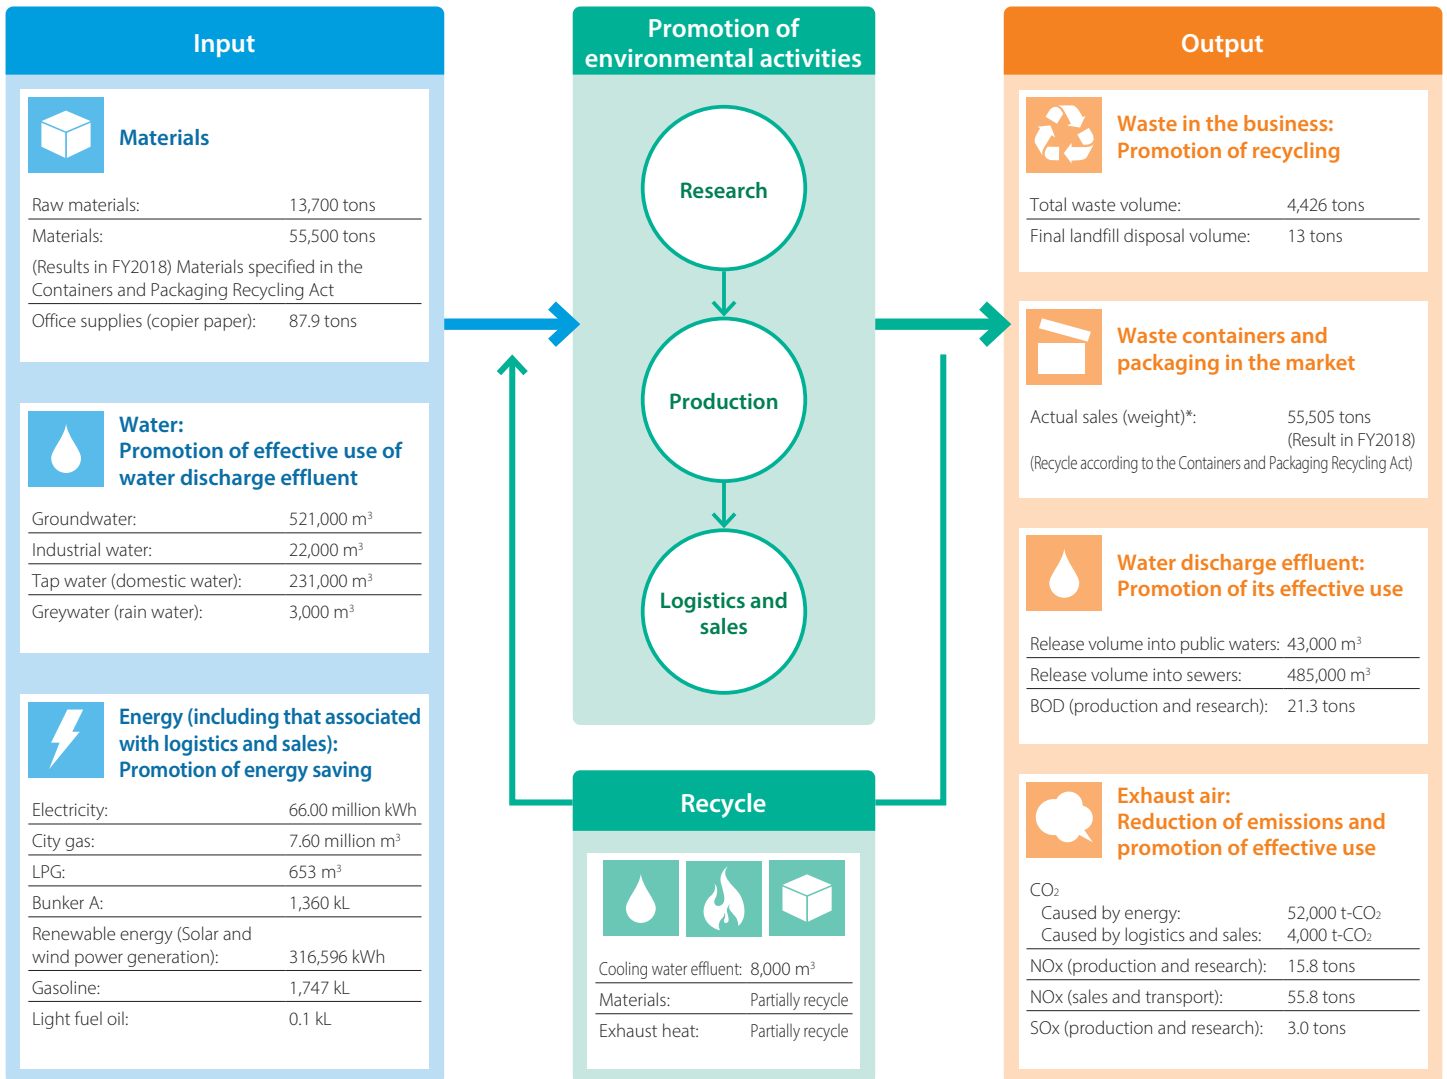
Input

Materials

| | |
|---|---|
| Raw materials: | 13,700 tons |
| Materials: | 55,500 tons |

(Results in FY2018) Materials specified in the Containers and Packaging Recycling Act

| | |
|---|---|
| Office supplies (copier paper): | 87.9 tons |

Water:
Promotion of effective use of water discharge effluent

| | |
|---|---|
| Groundwater: | 521,000 $m^3$ |
| Industrial water: | 22,000 $m^3$ |
| Tap water (domestic water): | 231,000 $m^3$ |
| Greywater (rain water): | 3,000 $m^3$ |

Energy (including that associated with logistics and sales):
Promotion of energy saving

| | |
|---|---|
| Electricity: | 66.00 million kWh |
| City gas: | 7.60 million $m^3$ |
| LPG: | 653 $m^3$ |
| Bunker A: | 1,360 kL |
| Renewable energy (Solar and wind power generation): | 316,596 kWh |
| Gasoline: | 1,747 kL |
| Light fuel oil: | 0.1 kL |

Promotion of environmental activities

Research

Production

Logistics and sales

Recycle

| | |
|---|---|
| Cooling water effluent: | 8,000 $m^3$ |
| Materials: | Partially recycle |
| Exhaust heat: | Partially recycle |

Output

Waste in the business:
Promotion of recycling

| | |
|---|---|
| Total waste volume: | 4,426 tons |
| Final landfill disposal volume: | 13 tons |

Waste containers and packaging in the market

Actual sales (weight)*: 55,505 tons (Result in FY2018)
(Recycle according to the Containers and Packaging Recycling Act)

Water discharge effluent:
Promotion of its effective use

| | |
|---|---|
| Release volume into public waters: | 43,000 $m^3$ |
| Release volume into sewers: | 485,000 $m^3$ |
| BOD (production and research): | 21.3 tons |

Exhaust air:
Reduction of emissions and promotion of effective use

$CO_2$

| | |
|---|---|
| Caused by energy: | 52,000 t-$CO_2$ |
| Caused by logistics and sales: | 4,000 t-$CO_2$ |
| NOx (production and research): | 15.8 tons |
| NOx (sales and transport): | 55.8 tons |
| SOx (production and research): | 3.0 tons |